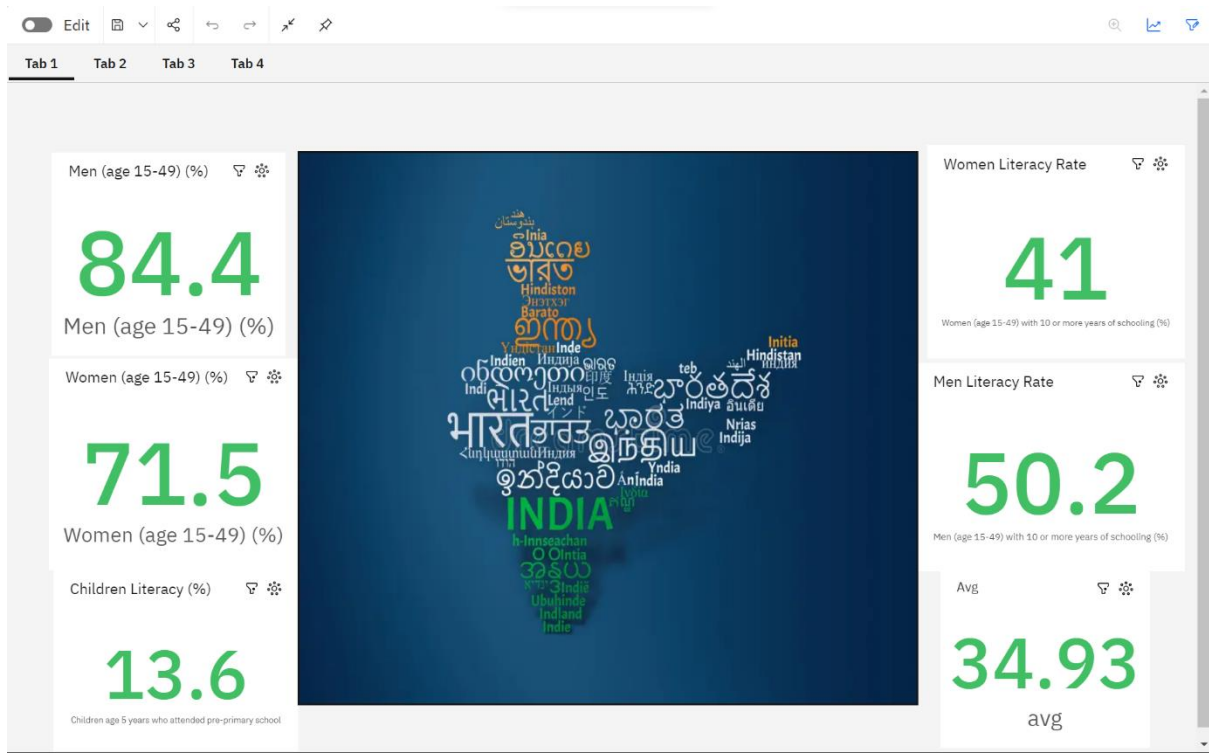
Edit

Tab 1 Tab 2 Tab 3 Tab 4

Men (age 15-49) (%)

84.4

Men (age 15-49) (%)

Women (age 15-49) (%)

71.5

Women (age 15-49) (%)

Children Literacy (%)

13.6

Children age 5 years who attended pre-primary school

Inia
Hindiston
Barato
Inde
Indien
Indi
Lend
Initia
Hindistan
teb
Indiya
Nrias
Indija
Yndia
AnIndia
INDIA
h-Innseachan
Ointia
3Indië
Ubuhinde
Indland
Indie

Women Literacy Rate

41

Women (age 15-49) with 10 or more years of schooling (%)

Men Literacy Rate

50.2

Men (age 15-49) with 10 or more years of schooling (%)

Avg

34.93

avg